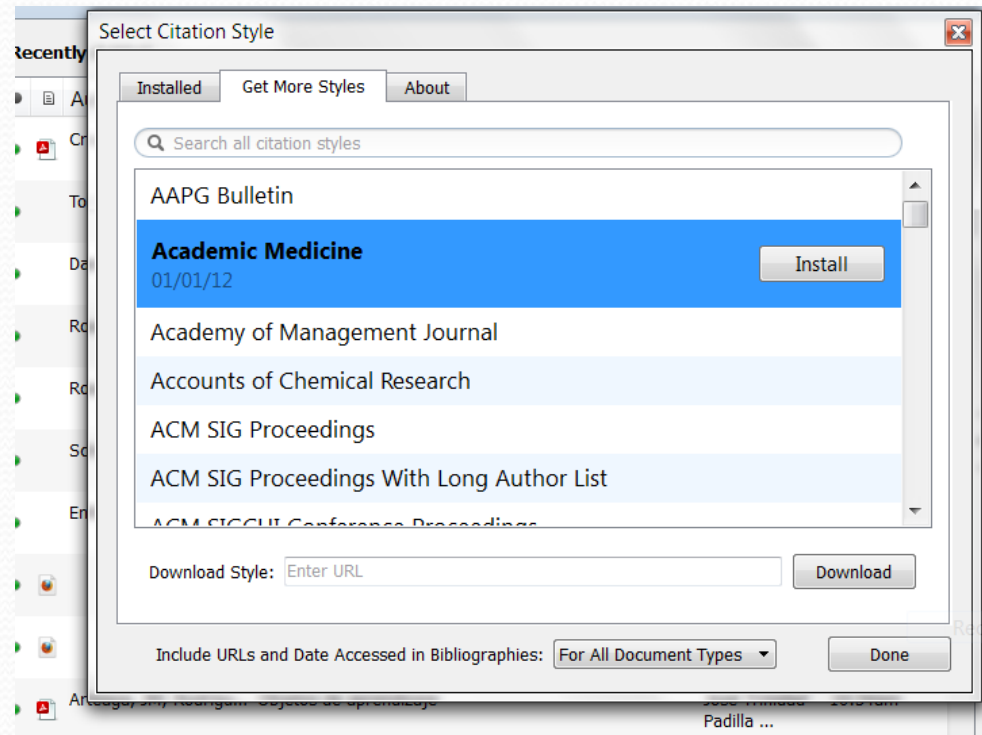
Recently

A

Cr

To

Da

Ro

Ro

Sc

En

Select Citation Style

Installed

Get More Styles

About

Search all citation styles

AAPG Bulletin

Academic Medicine
01/01/12

Install

Academy of Management Journal

Accounts of Chemical Research

ACM SIG Proceedings

ACM SIG Proceedings With Long Author List

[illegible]

Download Style: Enter URL

Download

Include URLs and Date Accessed in Bibliographies: For All Document Types

Done

Arteaga, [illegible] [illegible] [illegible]

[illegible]
Padilla ...